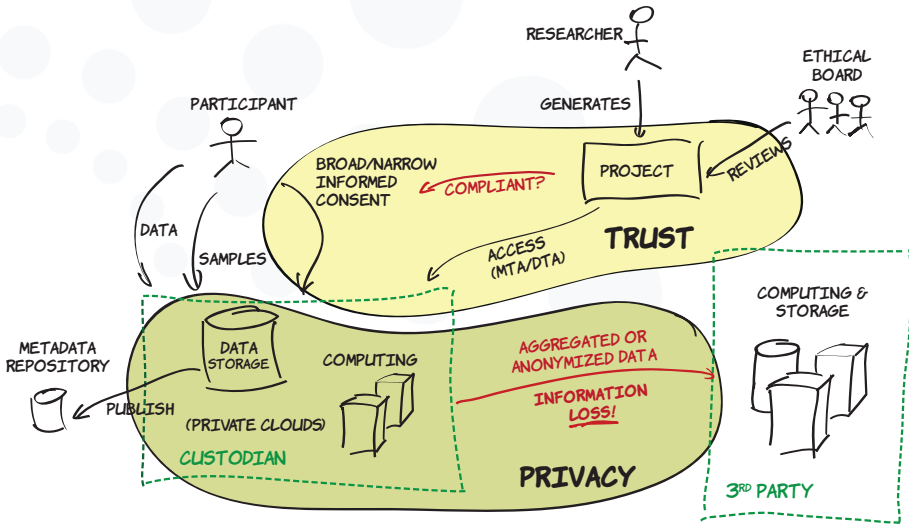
RESEARCHER

ETHICAL BOARD

GENERATES

PARTICIPANT

REVIEWS

PROJECT

BROAD/NARROW INFORMED CONSENT

COMPLIANT?

DATA

SAMPLES

ACCESS (MTA/DTA)

TRUST

COMPUTING & STORAGE

METADATA REPOSITORY

DATA STORAGE

COMPUTING

AGGREGATED OR ANONYMIZED DATA

PUBLISH

INFORMATION LOSS!

(PRIVATE CLOUDS)

CUSTODIAN

PRIVACY

3$^{RD}$ PARTY